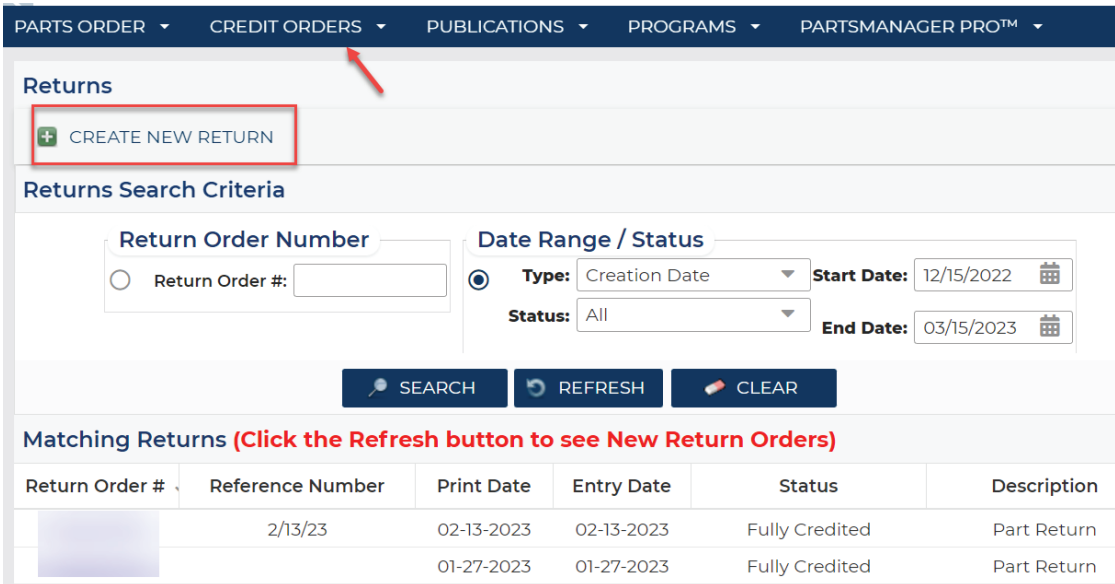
PARTS ORDER ▾ CREDIT ORDERS ▾ PUBLICATIONS ▾ PROGRAMS ▾ PARTSMANAGER PRO™ ▾

Returns

CREATE NEW RETURN

Returns Search Criteria

Return Order Number

Return Order #:

Date Range / Status

Type: Creation Date

Start Date: 12/15/2022

Status: All

End Date: 03/15/2023

SEARCH REFRESH CLEAR

Matching Returns (Click the Refresh button to see New Return Orders)

| Return Order # | Reference Number | Print Date | Entry Date | Status | Description |
|---|---|---|---|---|---|
| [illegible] | 2/13/23 | 02-13-2023 | 02-13-2023 | Fully Credited | Part Return |
| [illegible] | | 01-27-2023 | 01-27-2023 | Fully Credited | Part Return |